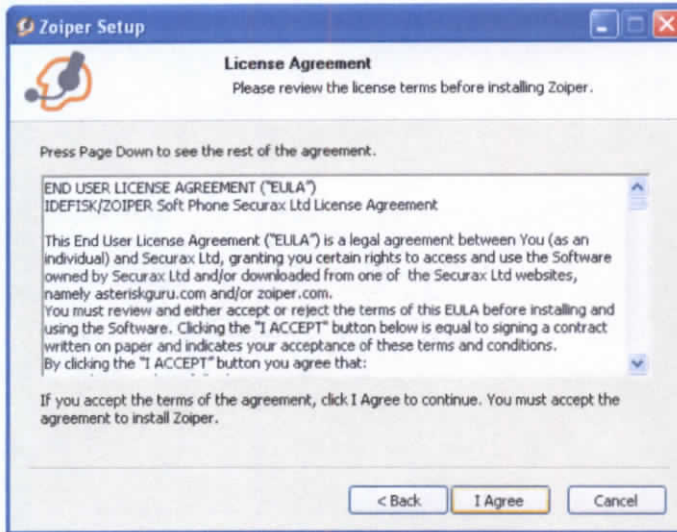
Zoiper Setup

License Agreement

Please review the license terms before installing Zoiper.

Press Page Down to see the rest of the agreement.

END USER LICENSE AGREEMENT ("EULA")
IDEFISK/ZOIPER Soft Phone Securax Ltd License Agreement

This End User License Agreement ("EULA") is a legal agreement between You (as an individual) and Securax Ltd, granting you certain rights to access and use the Software owned by Securax Ltd and/or downloaded from one of the Securax Ltd websites, namely asteriskguru.com and/or zoiper.com.
You must review and either accept or reject the terms of this EULA before installing and using the Software. Clicking the "I ACCEPT" button below is equal to signing a contract written on paper and indicates your acceptance of these terms and conditions.
By clicking the "I ACCEPT" button you agree that:

If you accept the terms of the agreement, click I Agree to continue. You must accept the agreement to install Zoiper.

< Back
I Agree
Cancel